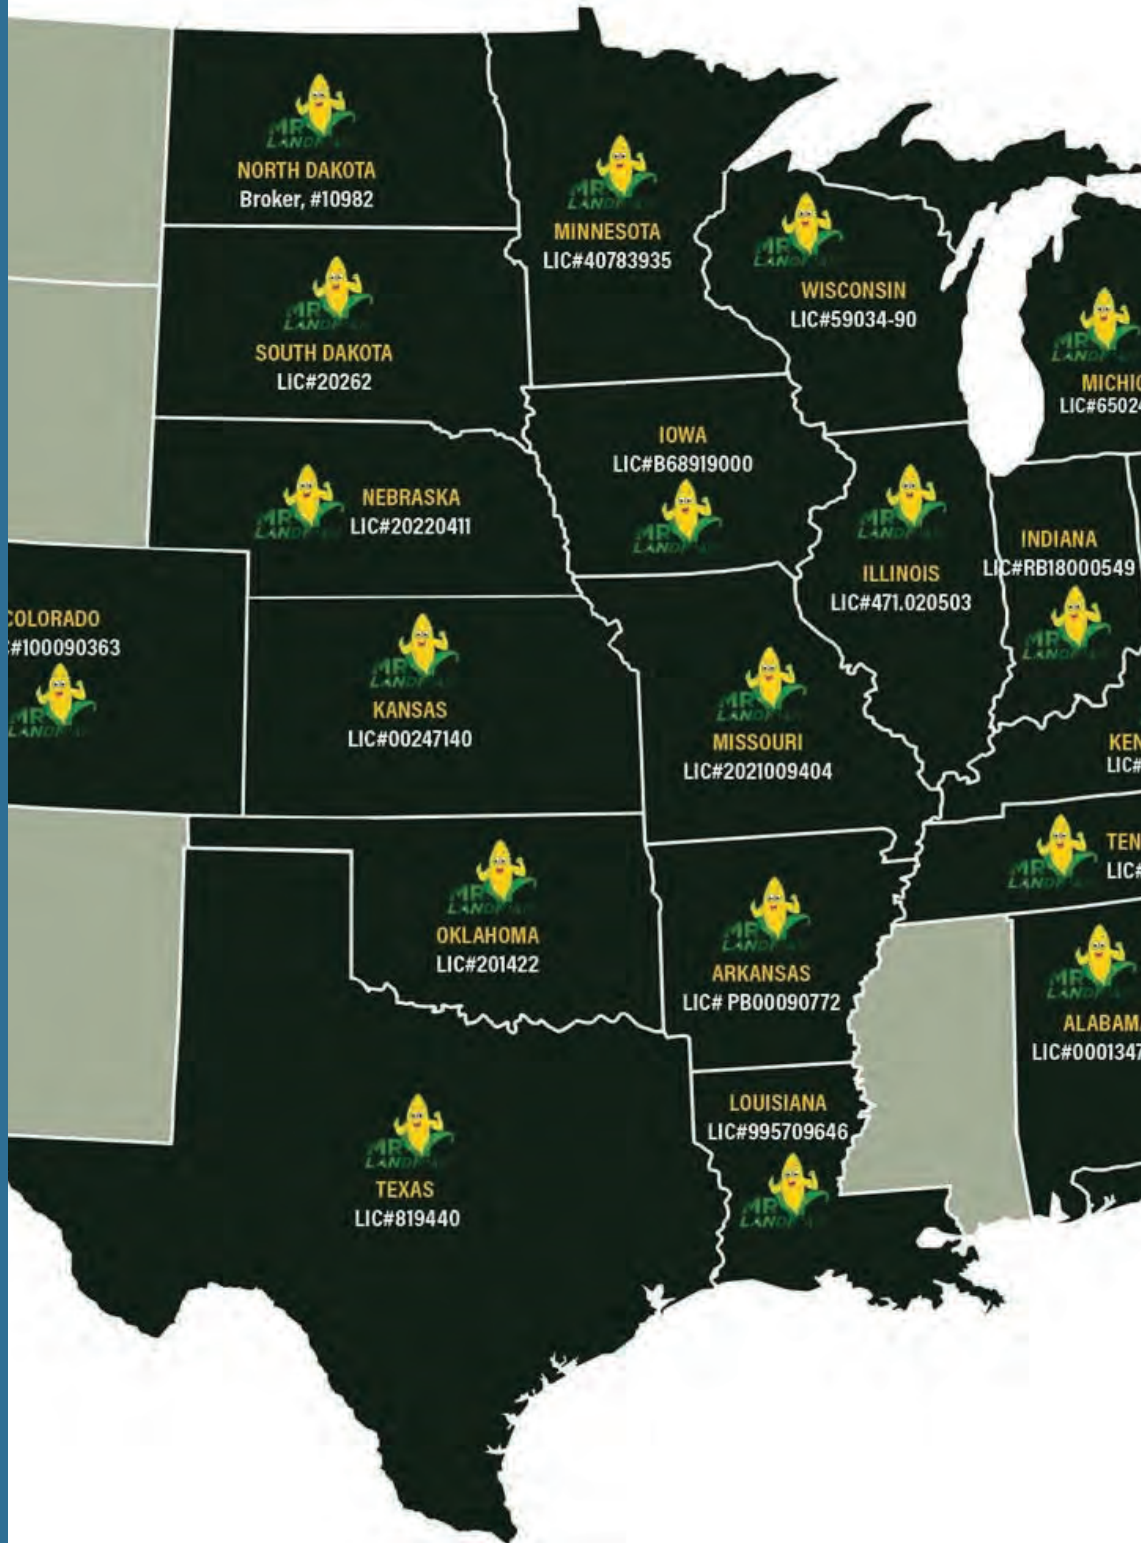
NORTH DAKOTA
Broker, #10982

MINNESOTA
LIC#40783935

WISCONSIN
LIC#59034-90

MICHI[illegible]
LIC#6502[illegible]

SOUTH DAKOTA
LIC#20262

IOWA
LIC#B68919000

NEBRASKA
LIC#20220411

ILLINOIS
LIC#471.020503

INDIANA
LIC#RB18000549

COLORADO
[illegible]#100090363

KANSAS
LIC#00247140

MISSOURI
LIC#2021009404

KEN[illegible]
LIC#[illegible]

TEN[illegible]
LIC#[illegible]

OKLAHOMA
LIC#201422

ARKANSAS
LIC# PB00090772

ALABAM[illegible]
LIC#0001347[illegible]

LOUISIANA
LIC#995709646

TEXAS
LIC#819440